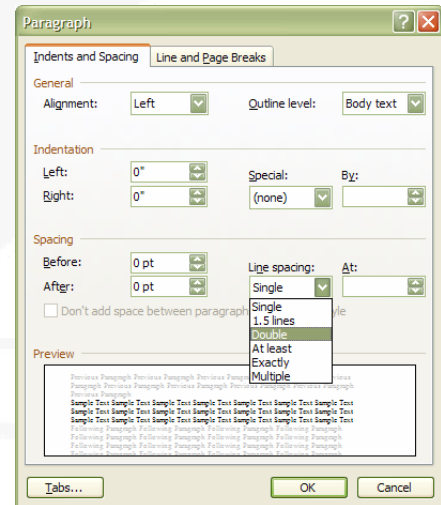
Paragraph

Indents and Spacing | Line and Page Breaks

General
Alignment: Left
Outline level: Body text

Indentation
Left: 0"
Right: 0"
Special: (none)
By:

Spacing
Before: 0 pt
After: 0 pt
Line spacing: Single
At:
Don't add space between paragraph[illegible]yle

Single
1.5 lines
Double
At least
Exactly
Multiple

Preview
Previous Paragraph Previous Paragraph Previous Paragraph Previous Paragraph Previous Paragraph Previous Paragraph Previous Paragraph Previous Paragraph Previous Paragraph Previous Paragraph Previous Paragraph
Sample Text Sample Text Sample Text Sample Text Sample Text Sample Text Sample Text Sample Text Sample Text Sample Text Sample Text Sample Text Sample Text Sample Text Sample Text Sample Text Sample Text Sample Text Sample Text Sample Text Sample Text Sample Text Sample Text Sample Text Sample Text Sample Text Sample Text
Following Paragraph Following Paragraph Following Paragraph Following Paragraph Following Paragraph Following Paragraph Following Paragraph Following Paragraph Following Paragraph Following Paragraph Following Paragraph

Tabs...
OK
Cancel